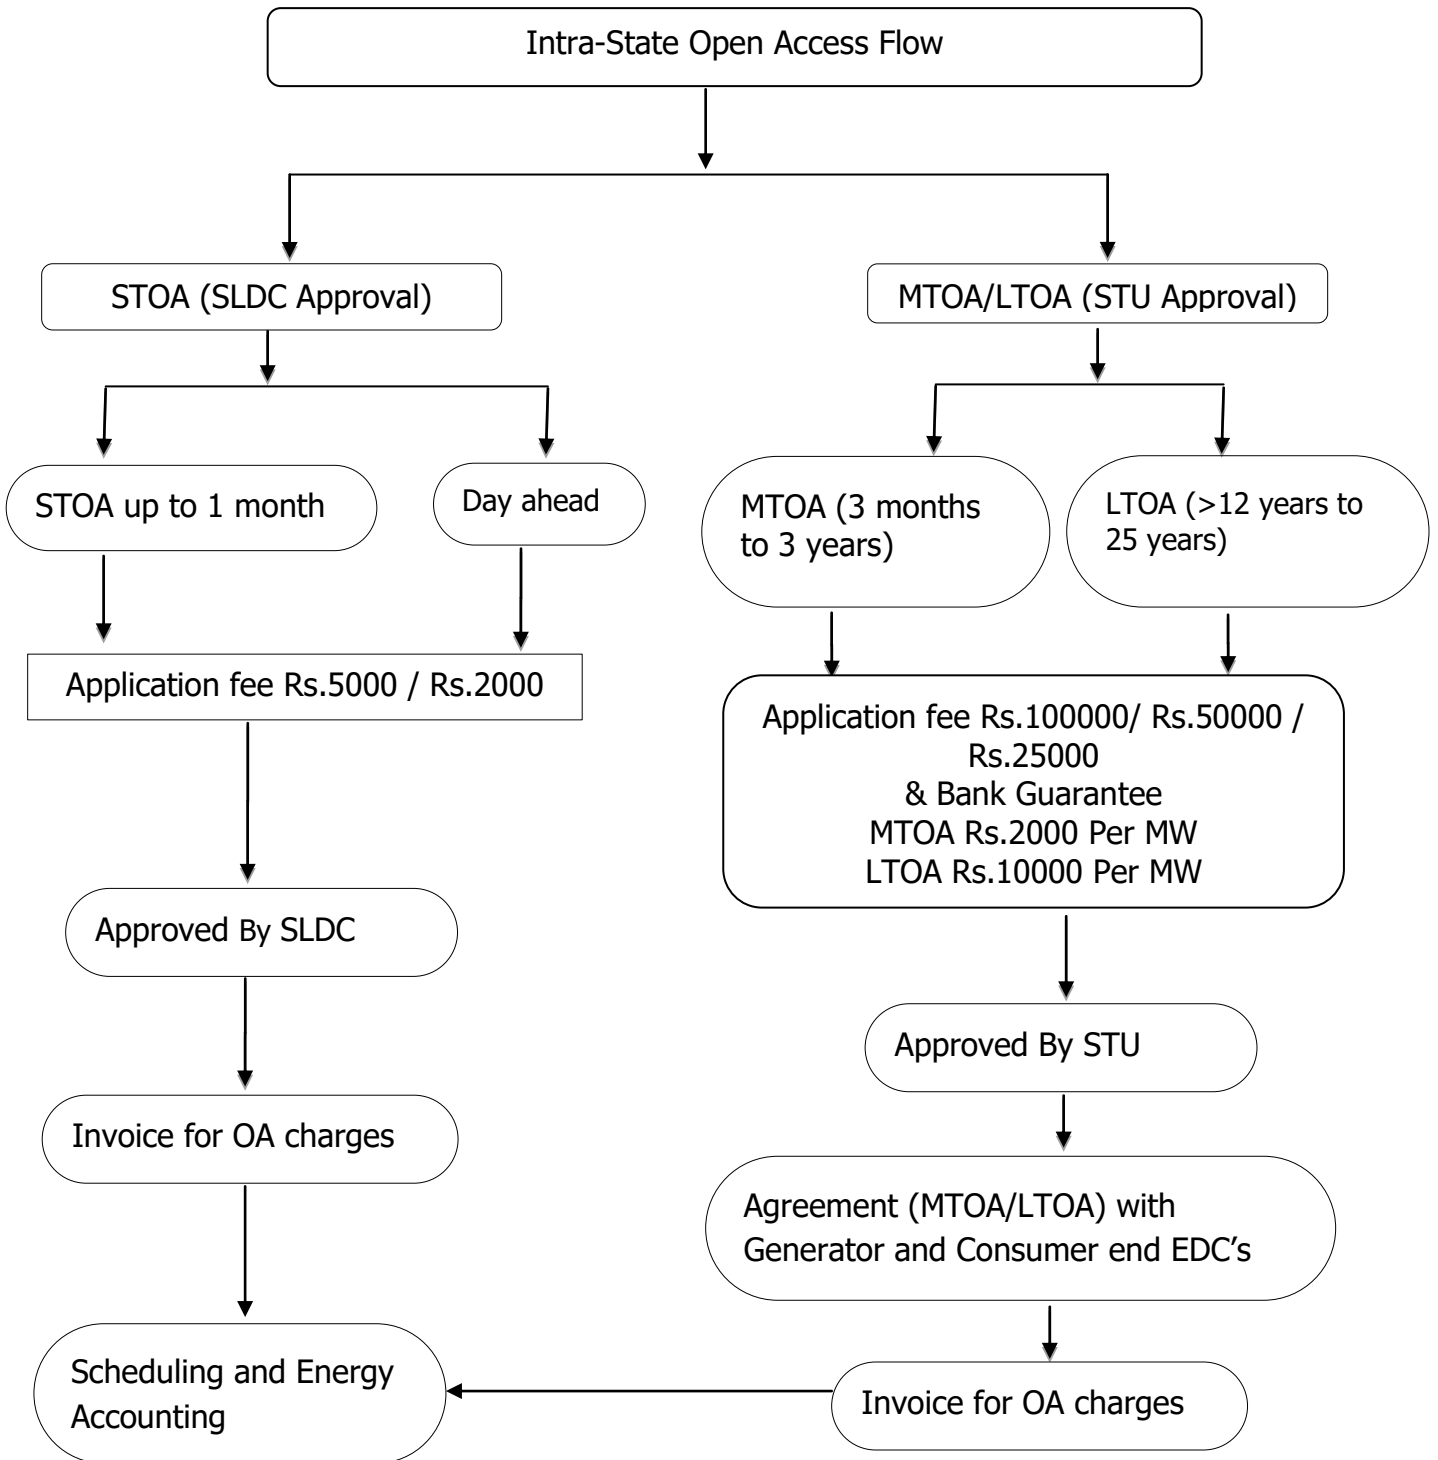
Intra-State Open Access Flow

STOA (SLDC Approval)

MTOA/LTOA (STU Approval)

STOA up to 1 month

Day ahead

Application fee Rs.5000 / Rs.2000

Approved By SLDC

Invoice for OA charges

Scheduling and Energy Accounting

MTOA (3 months to 3 years)

LTOA (>12 years to 25 years)

Application fee Rs.100000/ Rs.50000 / Rs.25000
& Bank Guarantee
MTOA Rs.2000 Per MW
LTOA Rs.10000 Per MW

Approved By STU

Agreement (MTOA/LTOA) with Generator and Consumer end EDC's

Invoice for OA charges